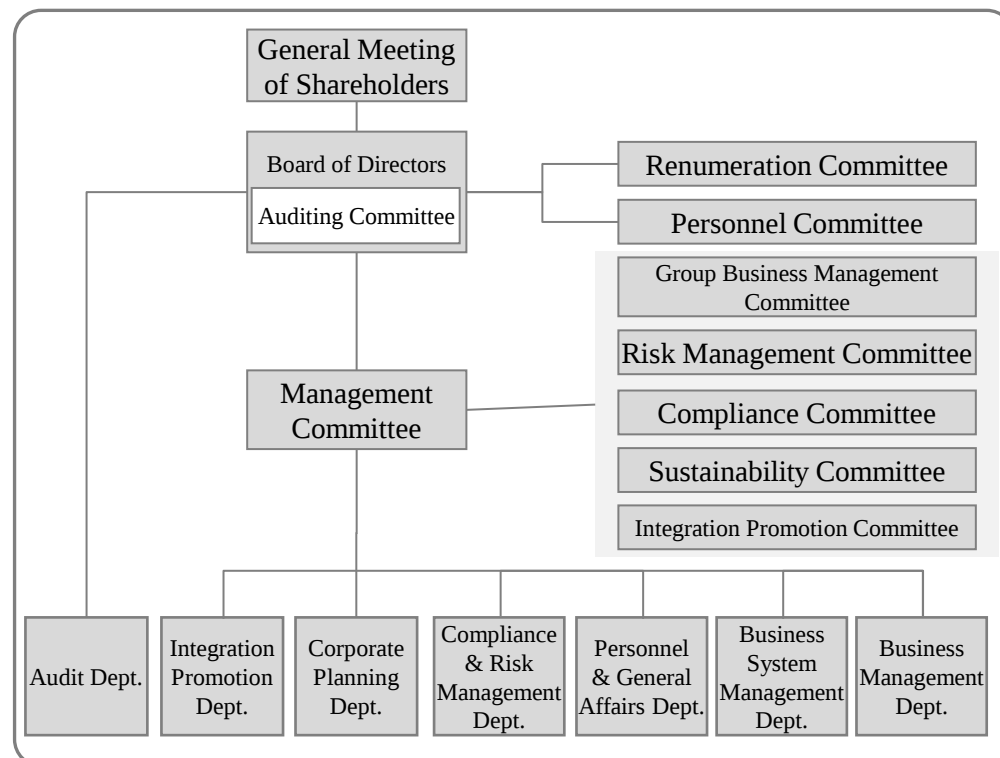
General Meeting of Shareholders

Board of Directors

Auditing Committee

Renumeration Committee

Personnel Committee

Group Business Management Committee

Risk Management Committee

Compliance Committee

Sustainability Committee

Integration Promotion Committee

Management Committee

Audit Dept.

Integration Promotion Dept.

Corporate Planning Dept.

Compliance & Risk Management Dept.

Personnel & General Affairs Dept.

Business System Management Dept.

Business Management Dept.